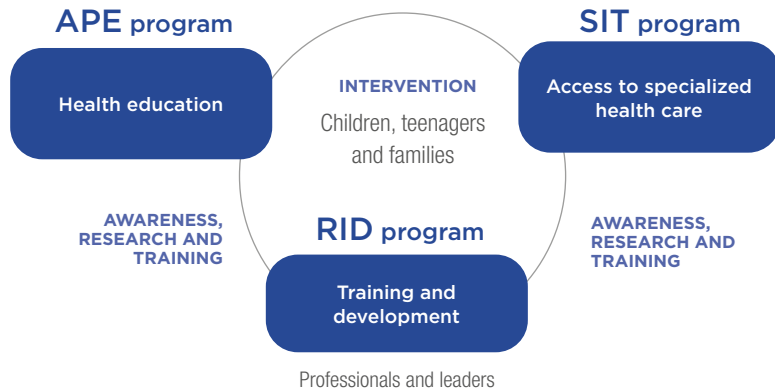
APE program

Health education

SIT program

Access to specialized health care

INTERVENTION

Children, teenagers and families

AWARENESS, RESEARCH AND TRAINING

RID program

Training and development

AWARENESS, RESEARCH AND TRAINING

Professionals and leaders